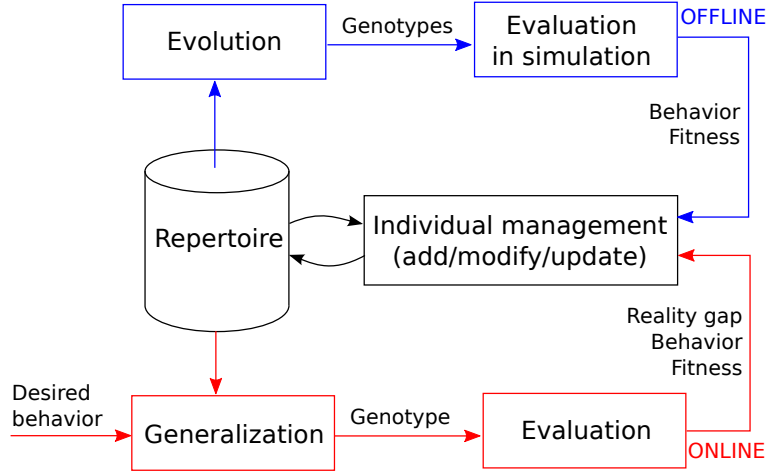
Evolution

Genotypes

Evaluation in simulation

OFFLINE

Behavior Fitness

Repertoire

Individual management (add/modify/update)

Reality gap Behavior Fitness

Desired behavior

Generalization

Genotype

Evaluation

ONLINE